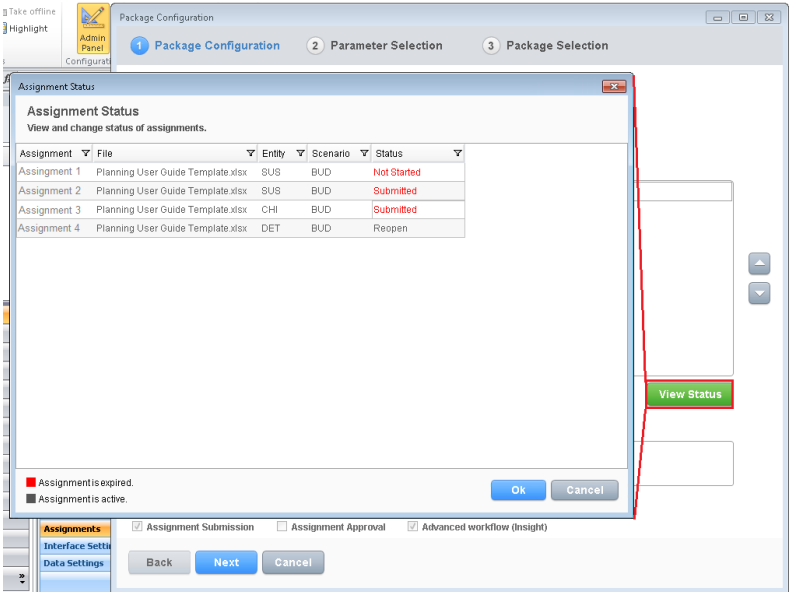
Take offline
Highlight
Admin Panel
Configuratio

Package Configuration
1 Package Configuration
2 Parameter Selection
3 Package Selection

Assignment Status
Assignment Status
View and change status of assignments.

| Assignment | File | Entity | Scenario | Status |
|---|---|---|---|---|
| Assignment 1 | Planning User Guide Template.xlsx | SUS | BUD | Not Started |
| Assignment 2 | Planning User Guide Template.xlsx | SUS | BUD | Submitted |
| Assignment 3 | Planning User Guide Template.xlsx | CHI | BUD | Submitted |
| Assignment 4 | Planning User Guide Template.xlsx | DET | BUD | Reopen |

Assignment is expired.
Assignment is active.
Ok
Cancel

View Status

Assignments
Interface Setti
Data Settings
Assignment Submission
Assignment Approval
Advanced workflow (Insight)
Back
Next
Cancel